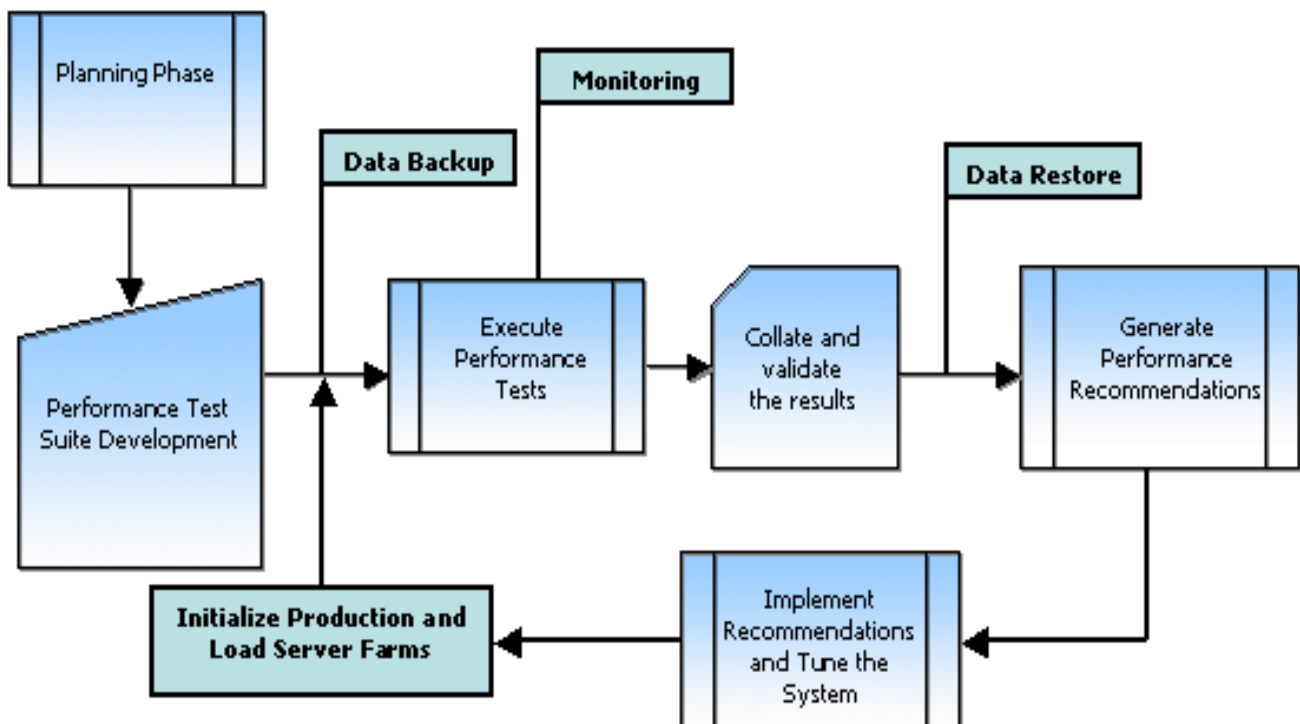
Planning Phase

Monitoring

Data Backup

Data Restore

Performance Test Suite Development

Execute Performance Tests

Collate and validate the results

Generate Performance Recommendations

Initialize Production and Load Server Farms

Implement Recommendations and Tune the System